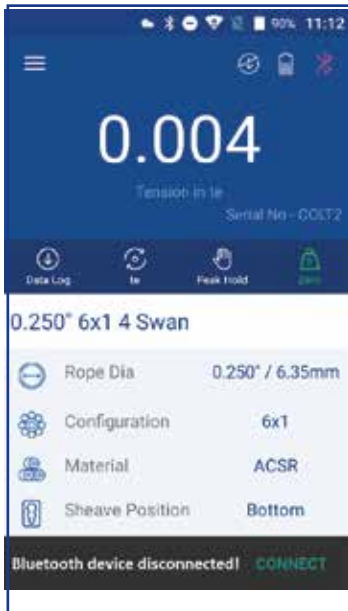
90% 11:12

0.004

Tension in te

Serial No - COLT2

Data Log

te

Peak Hold

Zero

0.250" 6x1 4 Swan

Rope Dia 0.250" / 6.35mm

Configuration 6x1

Material ACSR

Sheave Position Bottom

Bluetooth device disconnected! CONNECT